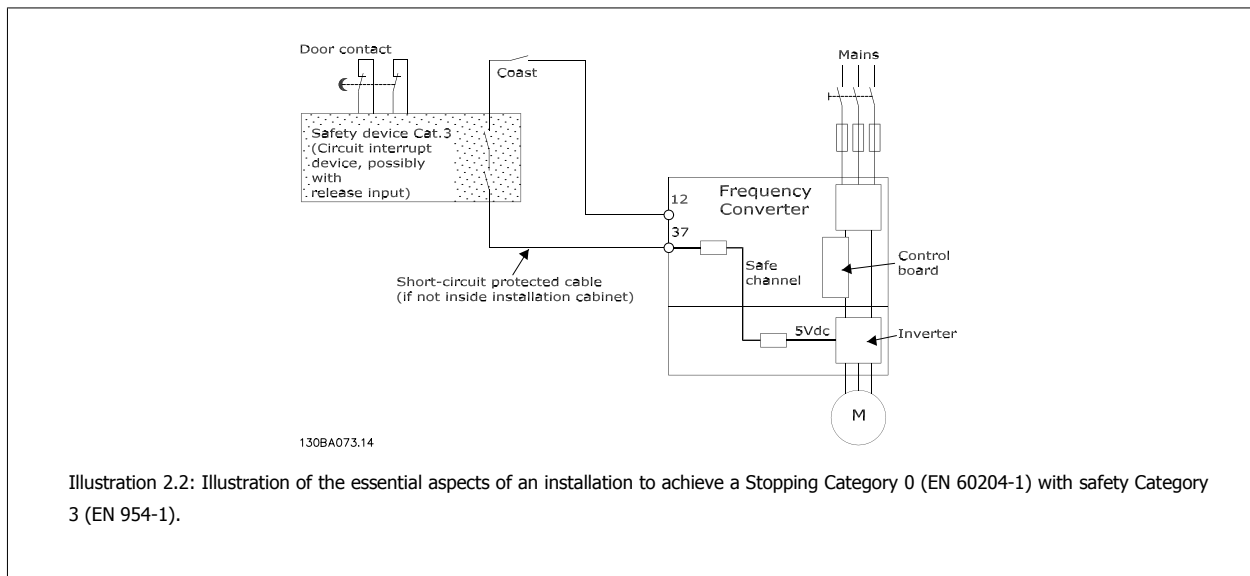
Door contact

Coast

Mains

Safety device Cat.3 (Circuit interrupt device, possibly with release input)

Frequency Converter

12

37

Control board

Safe channel

Short-circuit protected cable (if not inside installation cabinet)

5Vdc

Inverter

M

130BA073.14

Illustration 2.2: Illustration of the essential aspects of an installation to achieve a Stopping Category 0 (EN 60204-1) with safety Category 3 (EN 954-1).